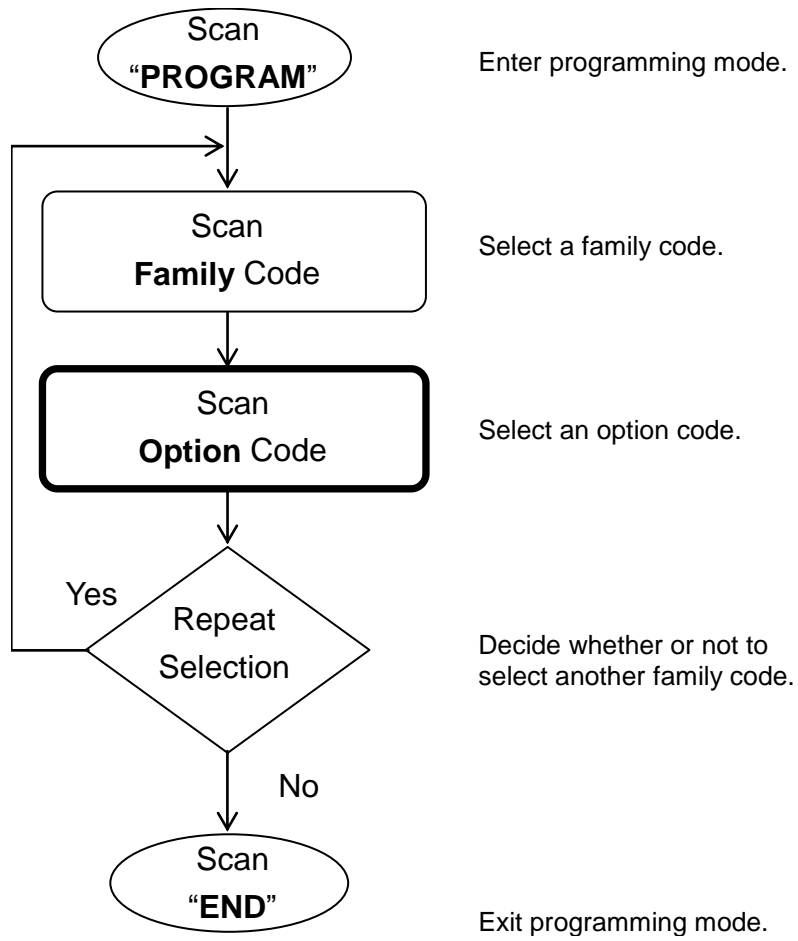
Scan
"PROGRAM"

Enter programming mode.

Scan
Family Code

Select a family code.

Scan
Option Code

Select an option code.

Yes

Repeat
Selection

Decide whether or not to select another family code.

No

Scan
"END"

Exit programming mode.